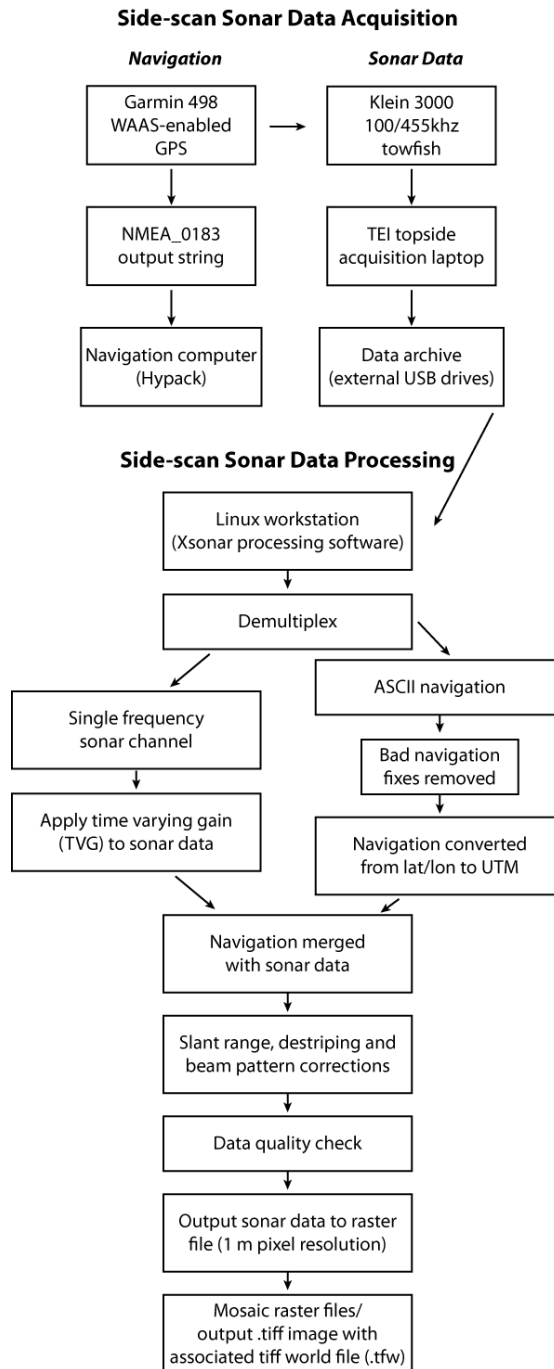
Side-scan Sonar Data Acquisition

Navigation

Sonar Data

Garmin 498 WAAS-enabled GPS

Klein 3000 100/455khz towfish

NMEA_0183 output string

TEI topside acquisition laptop

Navigation computer (Hypack)

Data archive (external USB drives)

Side-scan Sonar Data Processing

Linux workstation (Xsonar processing software)

Demultiplex

ASCII navigation

Single frequency sonar channel

Bad navigation fixes removed

Apply time varying gain (TVG) to sonar data

Navigation converted from lat/lon to UTM

Navigation merged with sonar data

Slant range, destriping and beam pattern corrections

Data quality check

Output sonar data to raster file (1 m pixel resolution)

Mosaic raster files/ output .tiff image with associated tiff world file (.tfw)